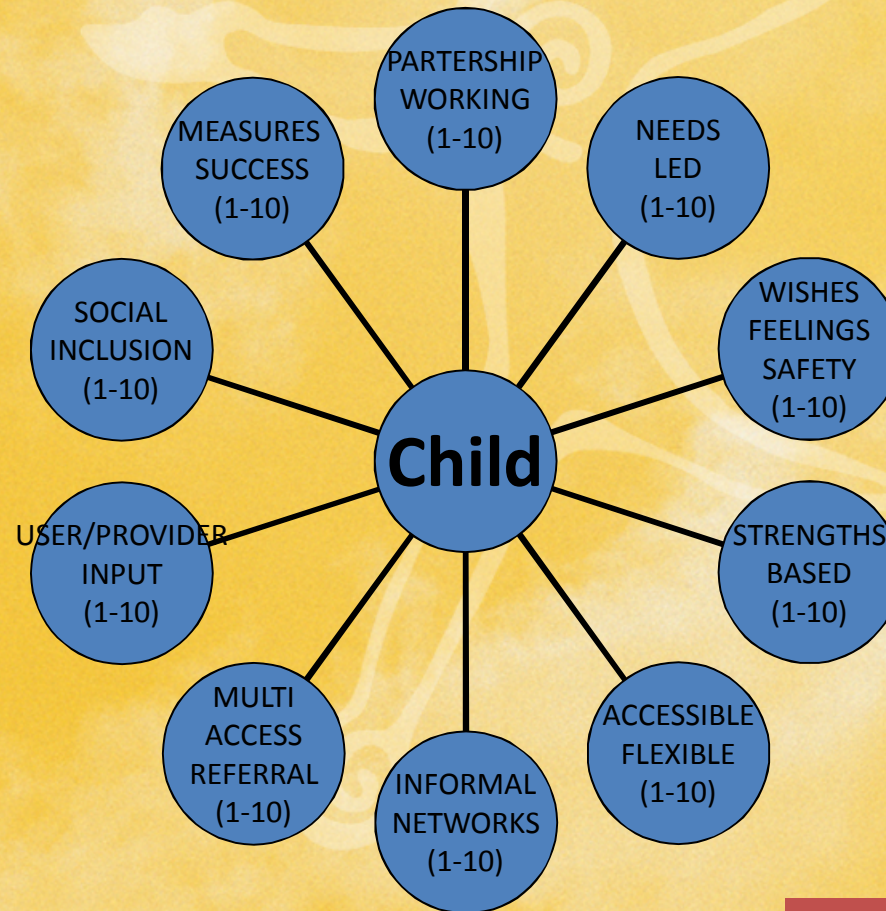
PARTERSHIP WORKING (1-10)

NEEDS LED (1-10)

WISHES FEELINGS SAFETY (1-10)

STRENGTHS BASED (1-10)

ACCESSIBLE FLEXIBLE (1-10)

INFORMAL NETWORKS (1-10)

MULTI ACCESS REFERRAL (1-10)

USER/PROVIDER INPUT (1-10)

SOCIAL INCLUSION (1-10)

MEASURES SUCCESS (1-10)

Child